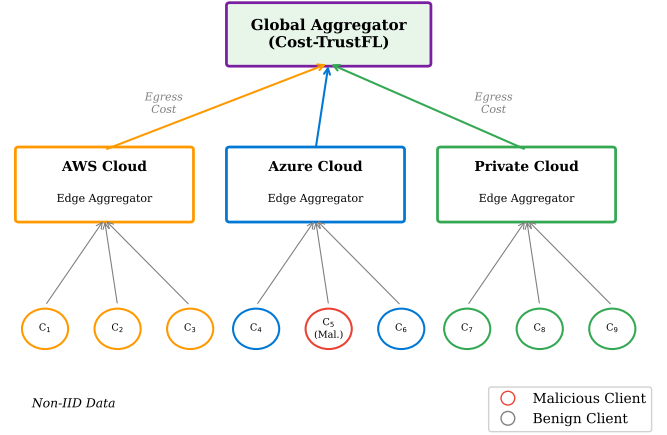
Global Aggregator
(Cost-TrustFL)

Egress
Cost

Egress
Cost

AWS Cloud
Edge Aggregator

Azure Cloud
Edge Aggregator

Private Cloud
Edge Aggregator

$C_1$ $C_2$ $C_3$ $C_4$ $C_5$ (Mal.) $C_6$ $C_7$ $C_8$ $C_9$

Non-IID Data

Malicious Client
Benign Client